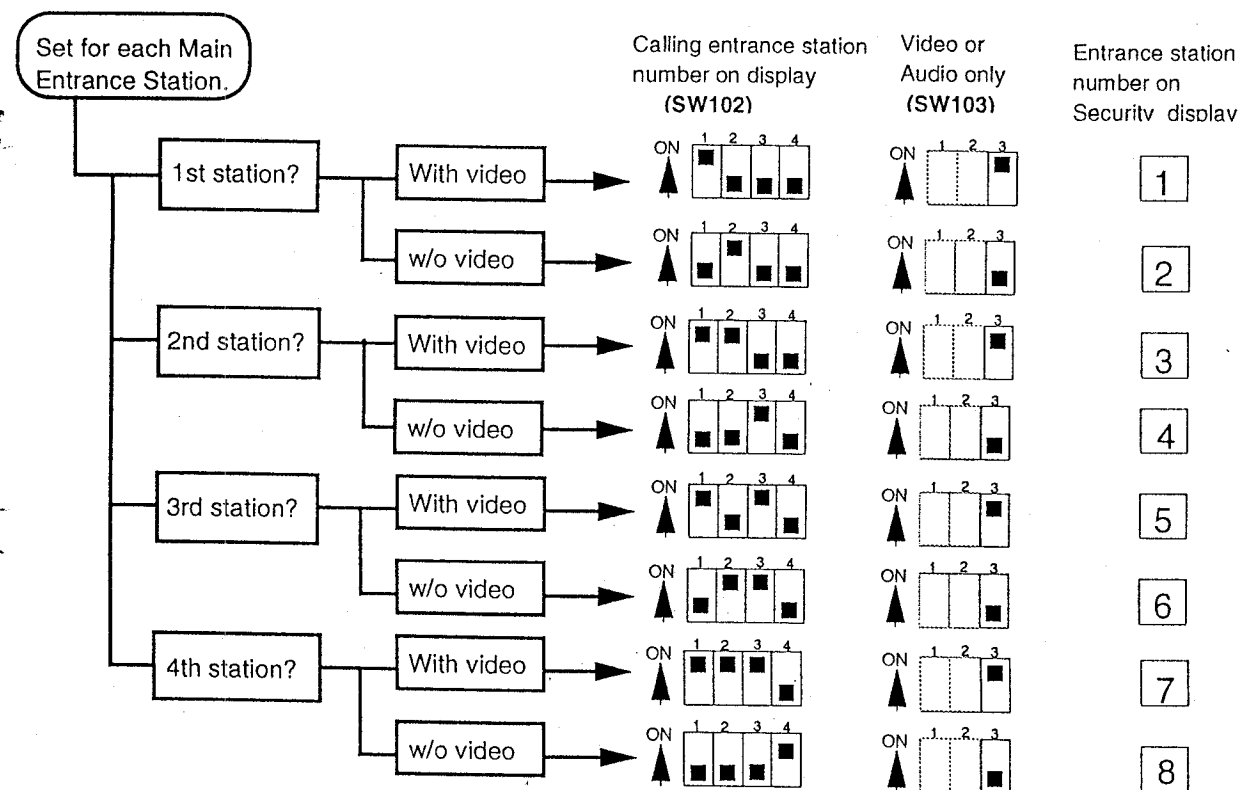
Set for each Main Entrance Station.

Calling entrance station number on display (SW102)

Video or Audio only (SW103)

Entrance station number on Security display

1st station?
With video
ON 1 2 3 4
ON 1 2 3
1

w/o video
ON 1 2 3 4
ON 1 2 3
2

2nd station?
With video
ON 1 2 3 4
ON 1 2 3
3

w/o video
ON 1 2 3 4
ON 1 2 3
4

3rd station?
With video
ON 1 2 3 4
ON 1 2 3
5

w/o video
ON 1 2 3 4
ON 1 2 3
6

4th station?
With video
ON 1 2 3 4
ON 1 2 3
7

w/o video
ON 1 2 3 4
ON 1 2 3
8